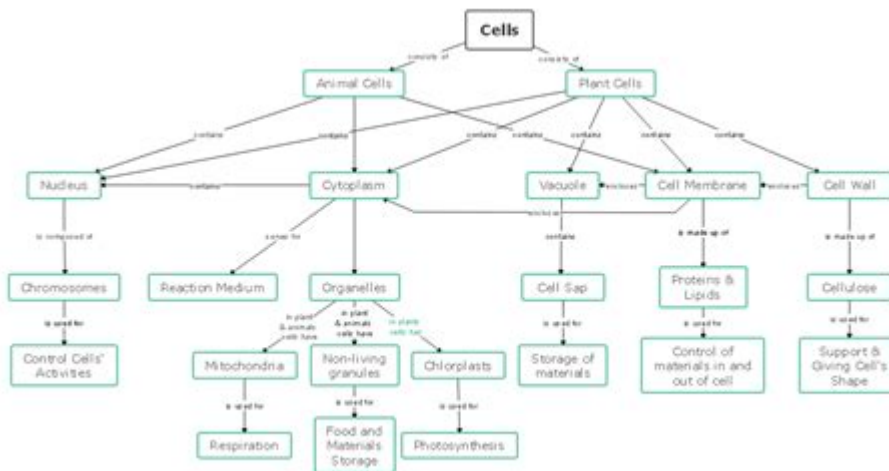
Cells

consists of

consists of

Animal Cells

Plant Cells

contains

contains

contains

contains

contains

contains

contains

Nucleus

contains

Cytoplasm

Vacuole

encloses

Cell Membrane

encloses

Cell Wall

encloses

is composed of

serves for

contains

is made up of

is made up of

Chromosomes

Reaction Medium

Organelles

Cell Sap

Proteins & Lipids

Cellulose

is used for

in plant & animals cells have

in plant & animals cells have

in plants cells has

is used for

is used for

is used for

Control Cells' Activities

Mitochondria

Non-living granules

Chlorplasts

Storage of materials

Control of materials in and out of cell

Support & Giving Cell's Shape

is used for

is used for

is used for

Respiration

Food and Materials Storage

Photosynthesis